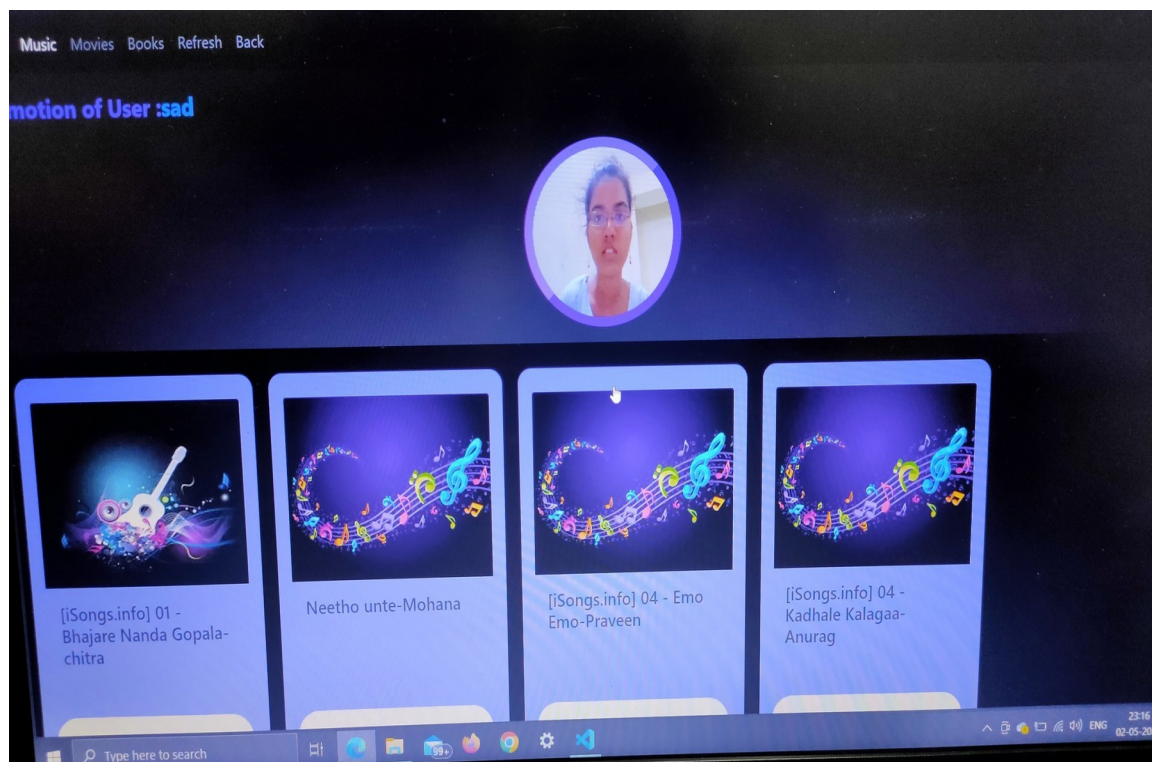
Music Movies Books Refresh Back

motion of User :sad

[iSongs.info] 01 - Bhajare Nanda Gopala-chitra

Neetho unte-Mohana

[iSongs.info] 04 - Emo Emo-Praveen

[iSongs.info] 04 - Kadhale Kalagaa-Anurag

Type here to search

99+

ENG

23:16
02-05-20